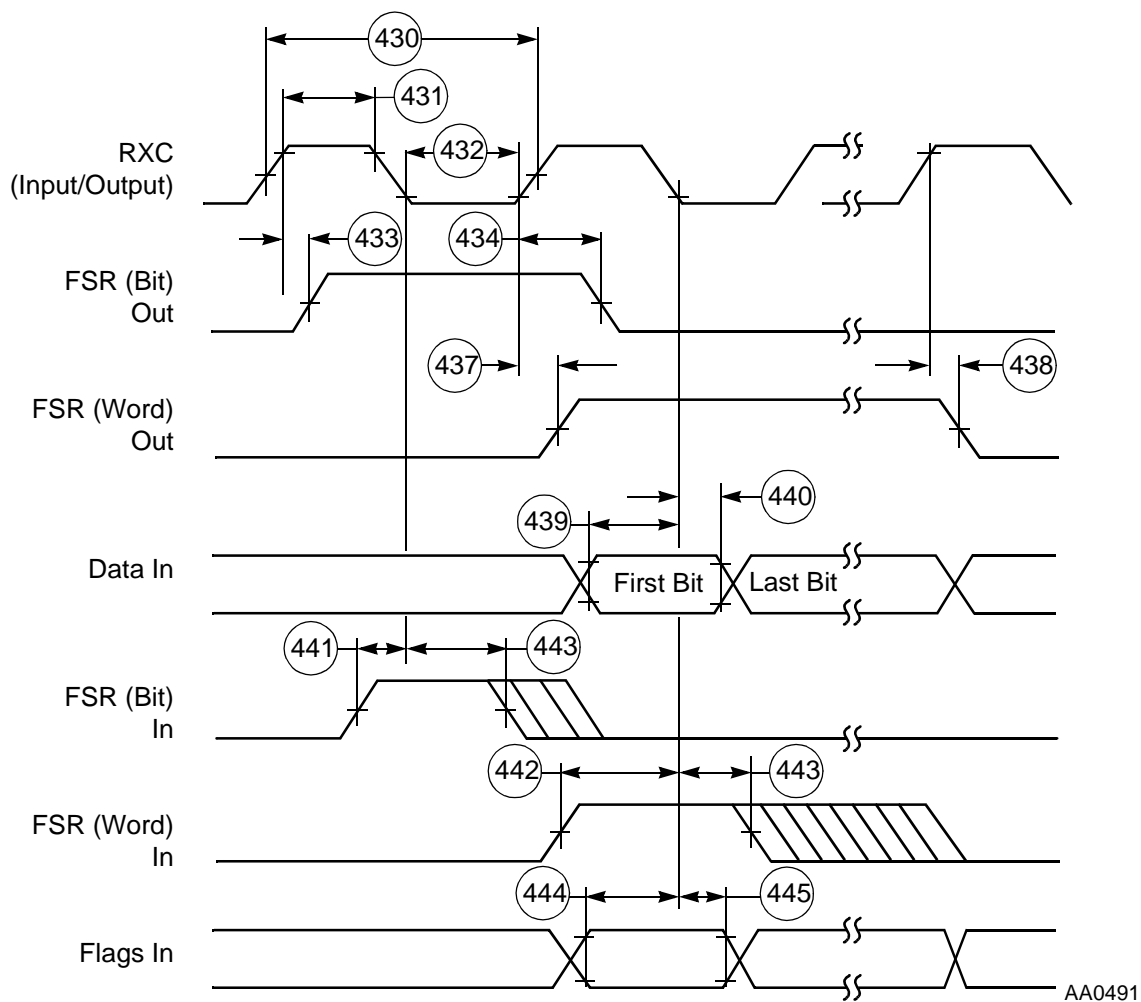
430

431

RXC (Input/Output)

432

433

434

FSR (Bit) Out

437

438

FSR (Word) Out

439

440

Data In

First Bit

Last Bit

441

443

FSR (Bit) In

442

443

FSR (Word) In

444

445

Flags In

AA0491